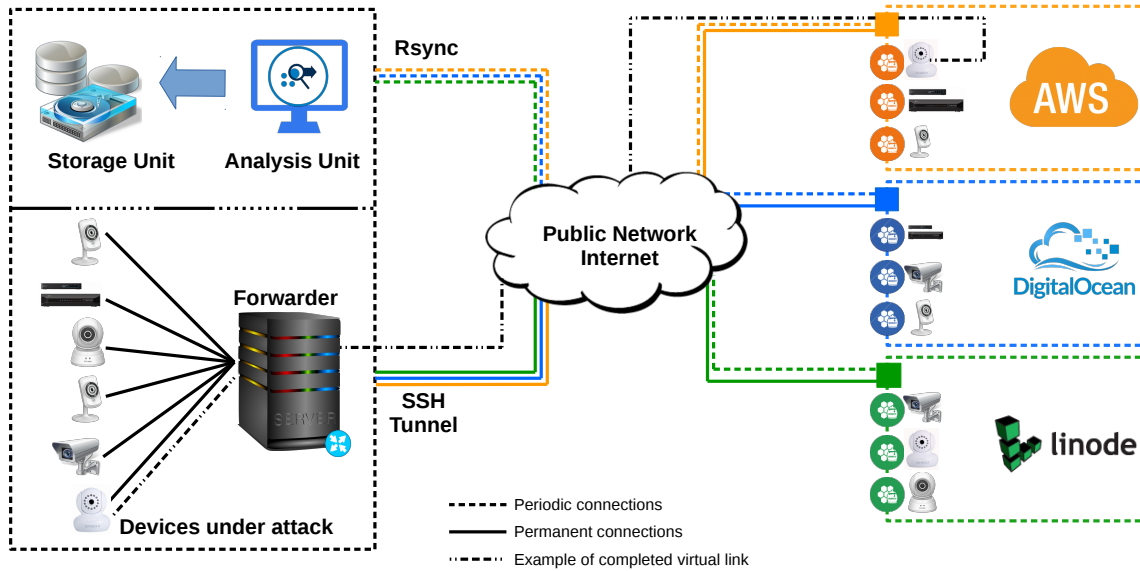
Storage Unit

Analysis Unit

Rsync

Public Network
Internet

AWS

DigitalOcean

linode

Forwarder

SERVER

SSH
Tunnel

Devices under attack

Periodic connections
Permanent connections
Example of completed virtual link